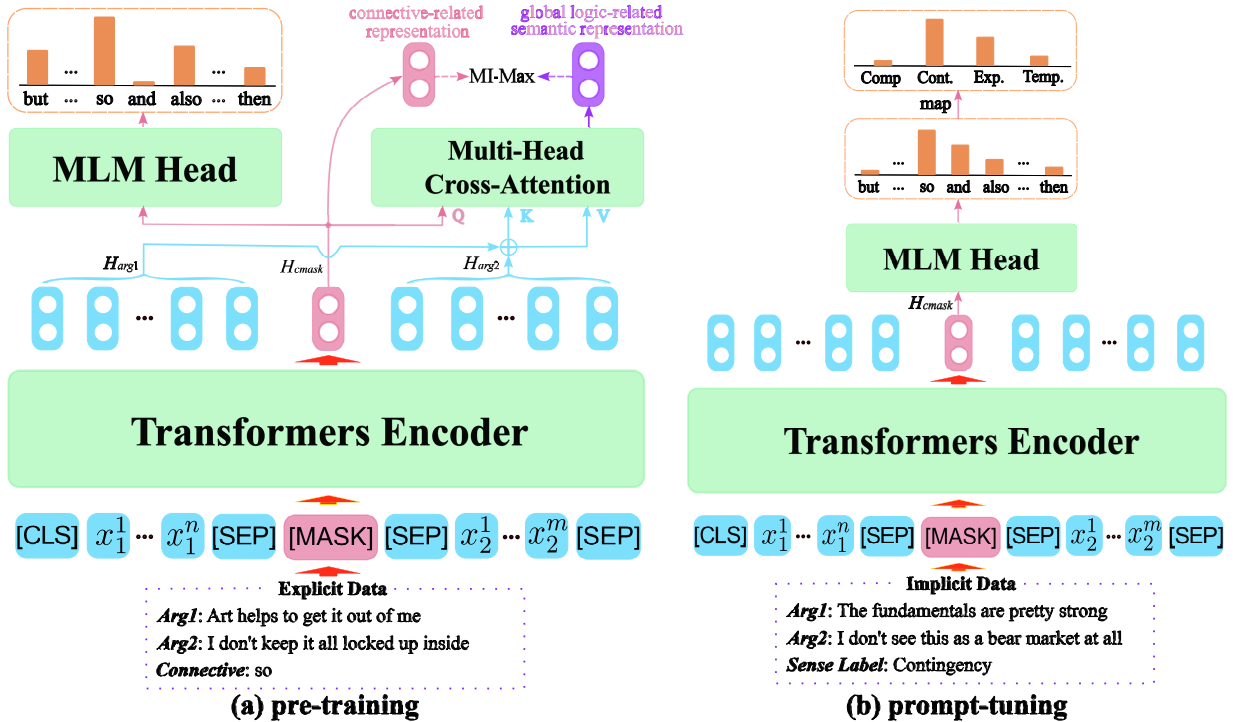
but ... so and also ... then

connective-related representation

global logic-related semantic representation

MI-Max

MLM Head

Multi-Head Cross-Attention

Q K V

$H_{arg1}$ $H_{cmask}$ $H_{arg2}$

...

...

Transformers Encoder

[CLS] $x_1^1$ ... $x_1^n$ [SEP] [MASK] [SEP] $x_2^1$ ... $x_2^m$ [SEP]

Explicit Data
*Arg1*: Art helps to get it out of me
*Arg2*: I don't keep it all locked up inside
*Connective*: so

(a) pre-training

Comp Cont. Exp. Temp.

map

but ... so and also ... then

MLM Head

$H_{cmask}$

... ...

Transformers Encoder

[CLS] $x_1^1$ ... $x_1^n$ [SEP] [MASK] [SEP] $x_2^1$ ... $x_2^m$ [SEP]

Implicit Data
*Arg1*: The fundamentals are pretty strong
*Arg2*: I don't see this as a bear market at all
*Sense Label*: Contingency

(b) prompt-tuning